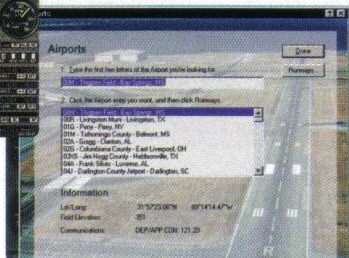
orts

Airports

Done

1. Type the first few letters of the Airport you're looking for.

00M - Thigpen Field - Bay Springs, MS

Runways

2. Click the Airport entry you want, and then click Runways.

00M - Thigpen Field - Bay Springs, MS
00R - Livingston Muni - Livingston, TX
01G - Perry - Perry, NY
01M - Tishomingo County - Belmont, MS
02A - Gragg - Clanton, AL
02G - Columbiana County - East Liverpool, OH
03KS - Jim Hogg County - Hebbronville, TX
04A - Frank Sikes - Luverne, AL
04J - Darlington County Airport - Darlington, SC

Information

Lat/Long: 31°57.03.06"N 89°14'14.47"W

Field Elevation: 351

Communications: DEP/APP CON: 121.20